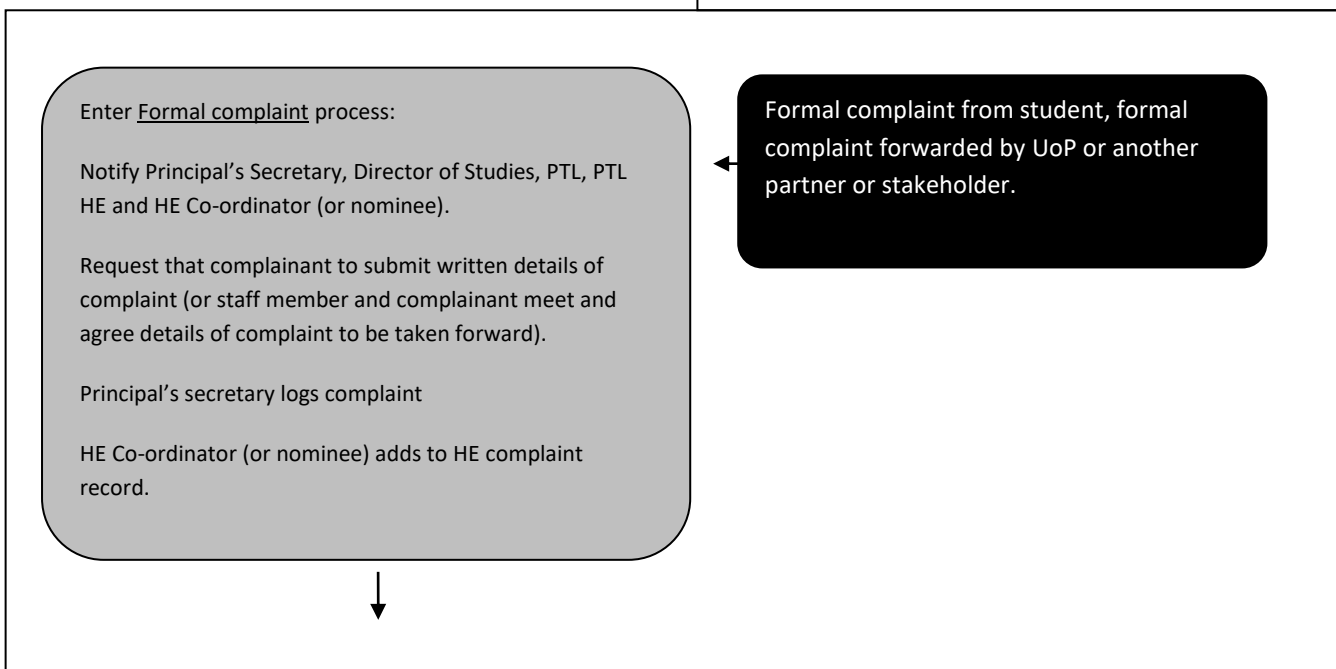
Enter Formal complaint process:

Notify Principal's Secretary, Director of Studies, PTL, PTL HE and HE Co-ordinator (or nominee).

Request that complainant to submit written details of complaint (or staff member and complainant meet and agree details of complaint to be taken forward).

Principal's secretary logs complaint

HE Co-ordinator (or nominee) adds to HE complaint record.

Formal complaint from student, formal complaint forwarded by UoP or another partner or stakeholder.